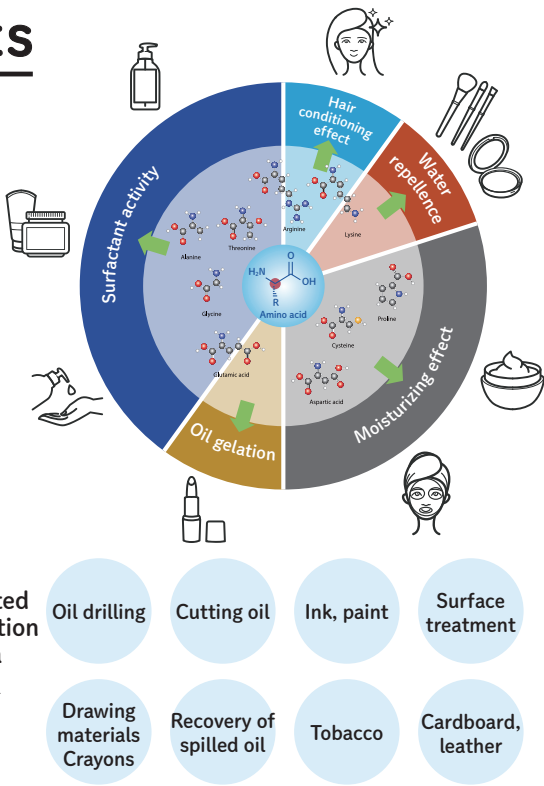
cs

Hair conditioning effect

Water repellence

Surfactant activity

Moisturizing effect

Oil gelation

Alanine

Threonine

Arginine

Lysine

Glycine

Proline

Cysteine

Glutamic acid

Aspartic acid

$H_2N$ OH O R

Amino acid

ted
tion

Oil drilling

Cutting oil

Ink, paint

Surface treatment

Drawing materials Crayons

Recovery of spilled oil

Tobacco

Cardboard, leather